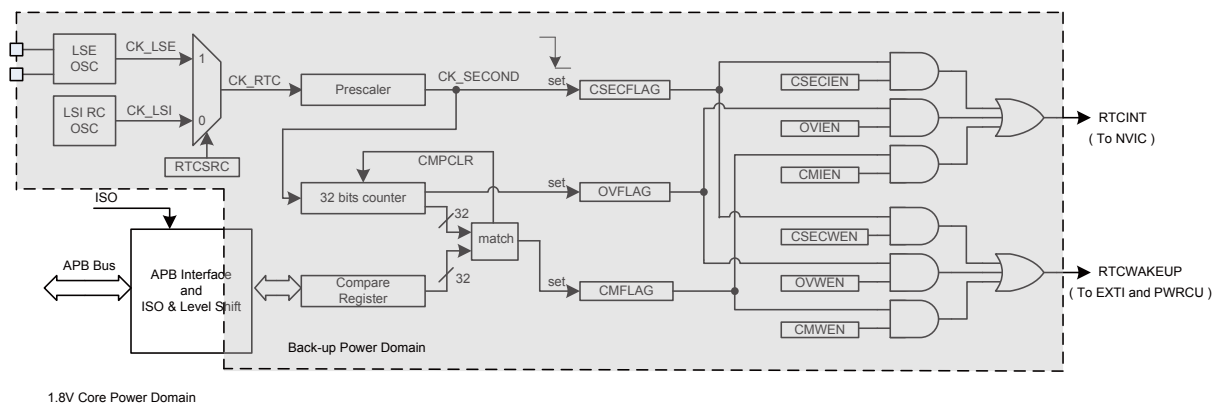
LSE OSC
CK_LSE
1
LSI RC OSC
CK_LSI
0
RTCSRC
CK_RTC
Prescaler
CK_SECOND
set
CSECFLAG
CSECIEN
OVIEN
CMIEN
RTCINT
( To NVIC )
CMPCLR
32 bits counter
set
OVFLAG
32
match
32
CSECWEN
OVWEN
CMWEN
RTCWAKEUP
( To EXTI and PWRCU )
ISO
APB Bus
APB Interface and ISO & Level Shift
Compare Register
set
CMFLAG
Back-up Power Domain
1.8V Core Power Domain